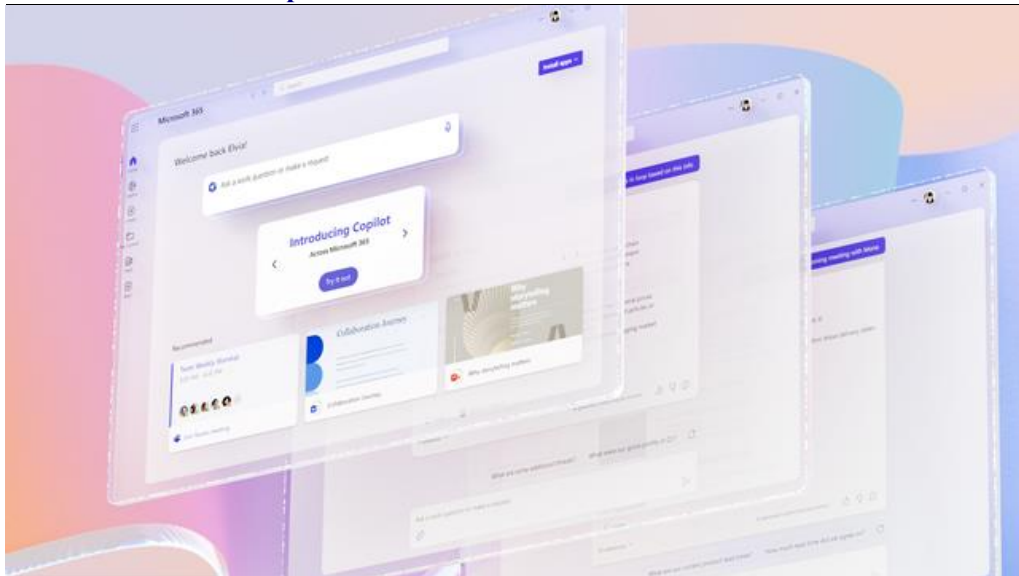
Microsoft 365

Install apps

Welcome back Elvia!

Ask a work question or make a request

Introducing Copilot

Across Microsoft 365

Try it out

Recommended

Team Weekly Review

Collaboration Journey

Why storytelling matters

Why storytelling matters

Collaboration Journey

Join Teams meeting

What are some additional threats?

What were our global profits in Q2?

Ask a work question or make a request

How much lead time did we agree on?

What are our current pricing? Read more